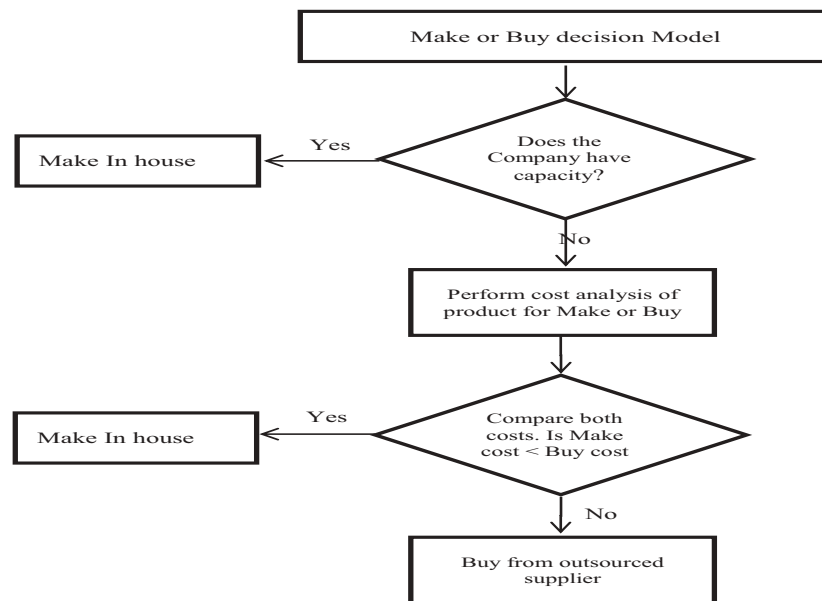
Make or Buy decision Model

Does the Company have capacity?

Yes

Make In house

No

Perform cost analysis of product for Make or Buy

Compare both costs. Is Make cost < Buy cost

Yes

Make In house

No

Buy from outsourced supplier